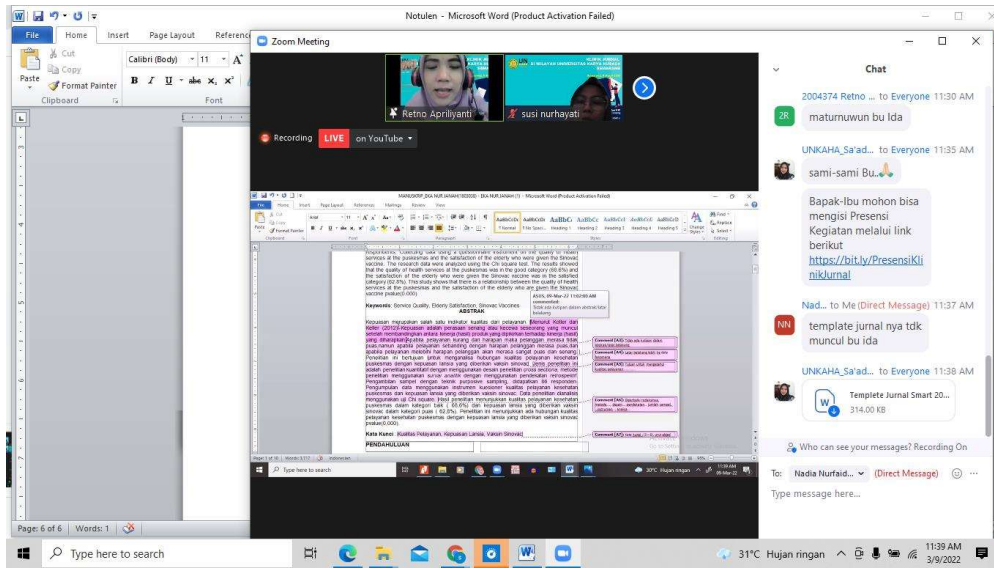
Notulen - Microsoft Word (Product Activation Failed)

File Home Insert Page Layout Referenc

Cut
Copy
Paste
Format Painter
Clipboard

Calibri (Body) 11
B I U abe x₂ x²
Font

Zoom Meeting

Retno Apriliyanti
susi nurhayati

Recording LIVE on YouTube

MANUSKRIP_EKA NURJANAH(1) - Microsoft Word (Product Activation Failed)

services at the puskesmas and the satisfaction of the elderly who were given the Sinovac vaccine. The research data were analyzed using the Chi square test. The results showed that the quality of health services at the puskesmas was in the good category (66.6%) and the satisfaction of the elderly who were given the Sinovac vaccine was in the satisfied category (62.6%). This study shows that there is a relationship between the quality of health services at the puskesmas and the satisfaction of the elderly who are given the Sinovac vaccine (pvalue:0.000)

Keywords: Service Quality, Elderly Satisfaction, Sinovac Vaccines
ABSTRAK

Kepuasan merupakan salah satu indikator kualitas dari pelayanan. Menurut Kotler dan Keller (2012) Kepuasan adalah perasaan senang atau kecewa seseorang yang muncul setelah membandingkan antara kinerja (hasil) produk yang dipikirkan terhadap kinerja (hasil) yang diharapkan. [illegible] Pengambilan sampel dengan teknik purposive sampling, didapatkan 88 responden. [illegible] kepuasan lansia yang diberikan vaksin sinovac (pvalue:0,000).

Kata Kunci: Kualitas Pelayanan, Kepuasan Lansia, Vaksin Sinovac

PENDAHULUAN

Chat

2004374 Retno ... to Everyone 11:30 AM
maturnuwun bu Ida

UNKAHA_Sa'ad... to Everyone 11:35 AM
sami-sami Bu..

Bapak-Ibu mohon bisa mengisi Presensi Kegiatan melalui link berikut https://bit.ly/PresensiKlinikJurnal

Nad... to Me (Direct Message) 11:37 AM
template jurnal nya tdk muncul bu ida

UNKAHA_Sa'ad... to Everyone 11:38 AM
Templete Jurnal Smart 20...
314.00 KB

Who can see your messages? Recording On

To: Nadia Nurfaid... (Direct Message)
Type message here...

Page: 6 of 6 Words: 1

Type here to search

31°C Hujan ringan
11:39 AM
3/9/2022